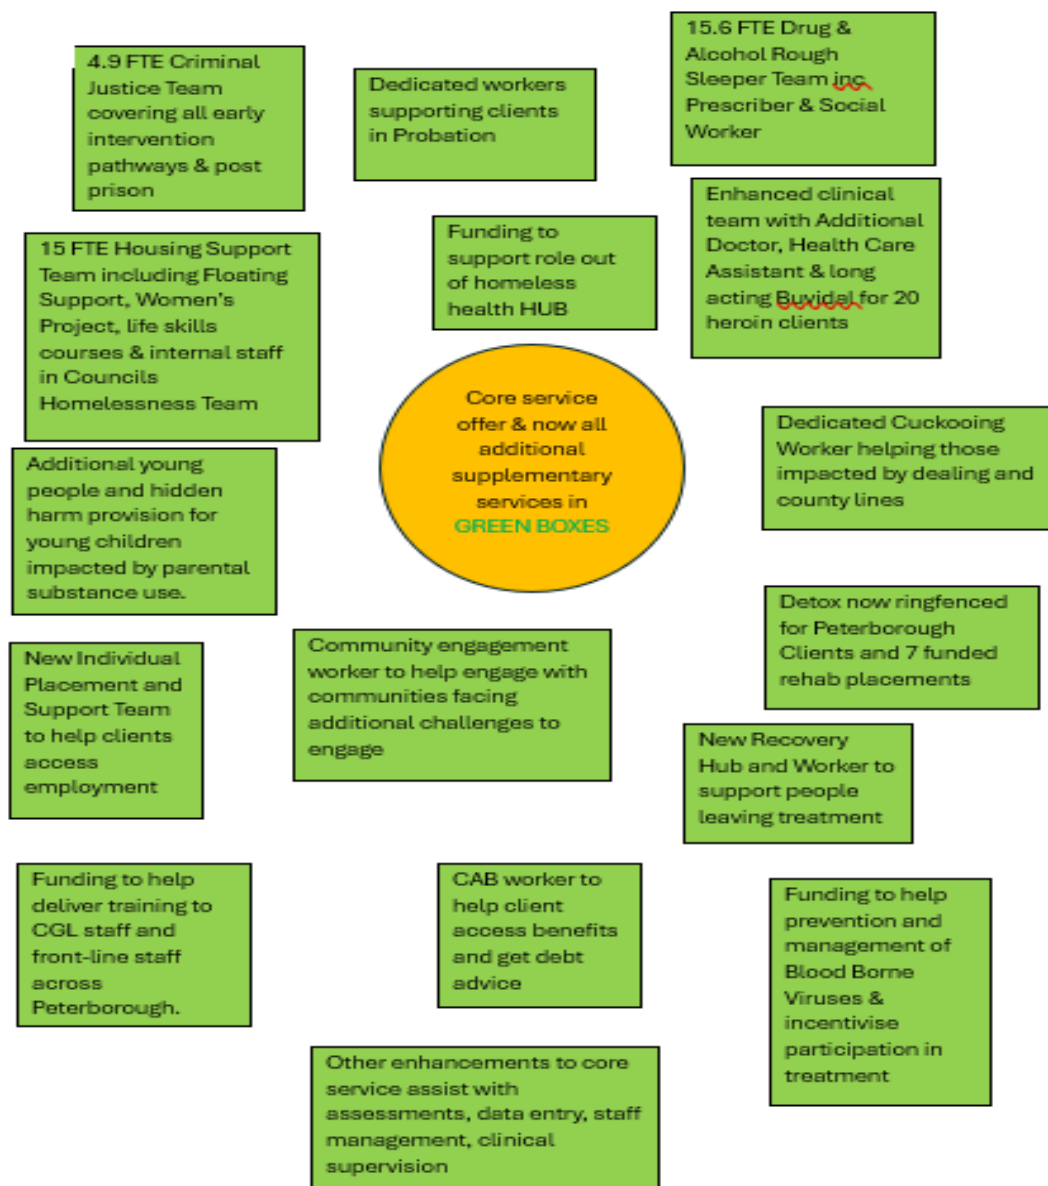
4.9 FTE Criminal Justice Team covering all early intervention pathways & post prison

Dedicated workers supporting clients in Probation

15.6 FTE Drug & Alcohol Rough Sleeper Team inc Prescriber & Social Worker

15 FTE Housing Support Team including Floating Support, Women's Project, life skills courses & internal staff in Councils Homelessness Team

Funding to support role out of homeless health HUB

Enhanced clinical team with Additional Doctor, Health Care Assistant & long acting Buvidal for 20 heroin clients

Core service offer & now all additional supplementary services in GREEN BOXES

Additional young people and hidden harm provision for young children impacted by parental substance use.

Dedicated Cuckooing Worker helping those impacted by dealing and county lines

Detox now ringfenced for Peterborough Clients and 7 funded rehab placements

New Individual Placement and Support Team to help clients access employment

Community engagement worker to help engage with communities facing additional challenges to engage

New Recovery Hub and Worker to support people leaving treatment

Funding to help deliver training to CGL staff and front-line staff across Peterborough.

CAB worker to help client access benefits and get debt advice

Funding to help prevention and management of Blood Borne Viruses & incentivise participation in treatment

Other enhancements to core service assist with assessments, data entry, staff management, clinical supervision